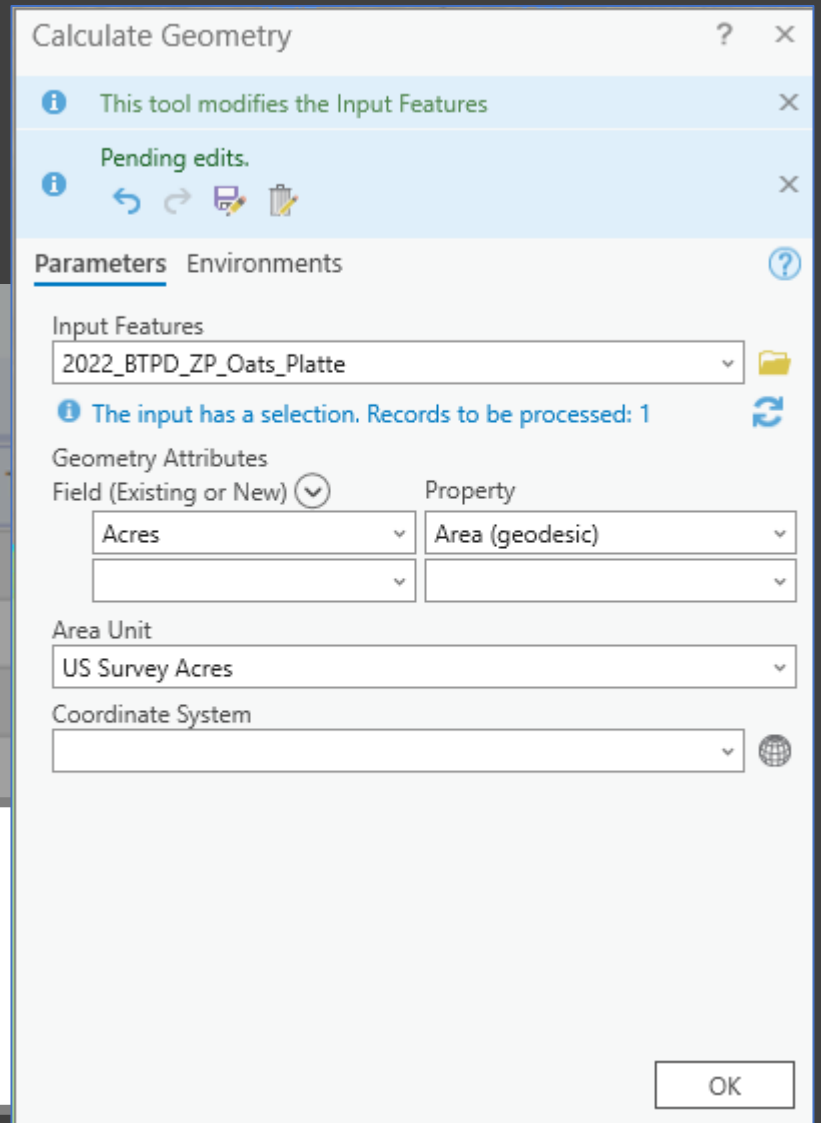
Calculate Geometry ? ✕

This tool modifies the Input Features ✕

Pending edits. ✕

Parameters Environments

Input Features
2022_BTPD_ZP_Oats_Platte

The input has a selection. Records to be processed: 1

Geometry Attributes
Field (Existing or New) Property

| Field (Existing or New) | Property |
|---|---|
| Acres | Area (geodesic) |
| | |

Area Unit
US Survey Acres

Coordinate System

OK